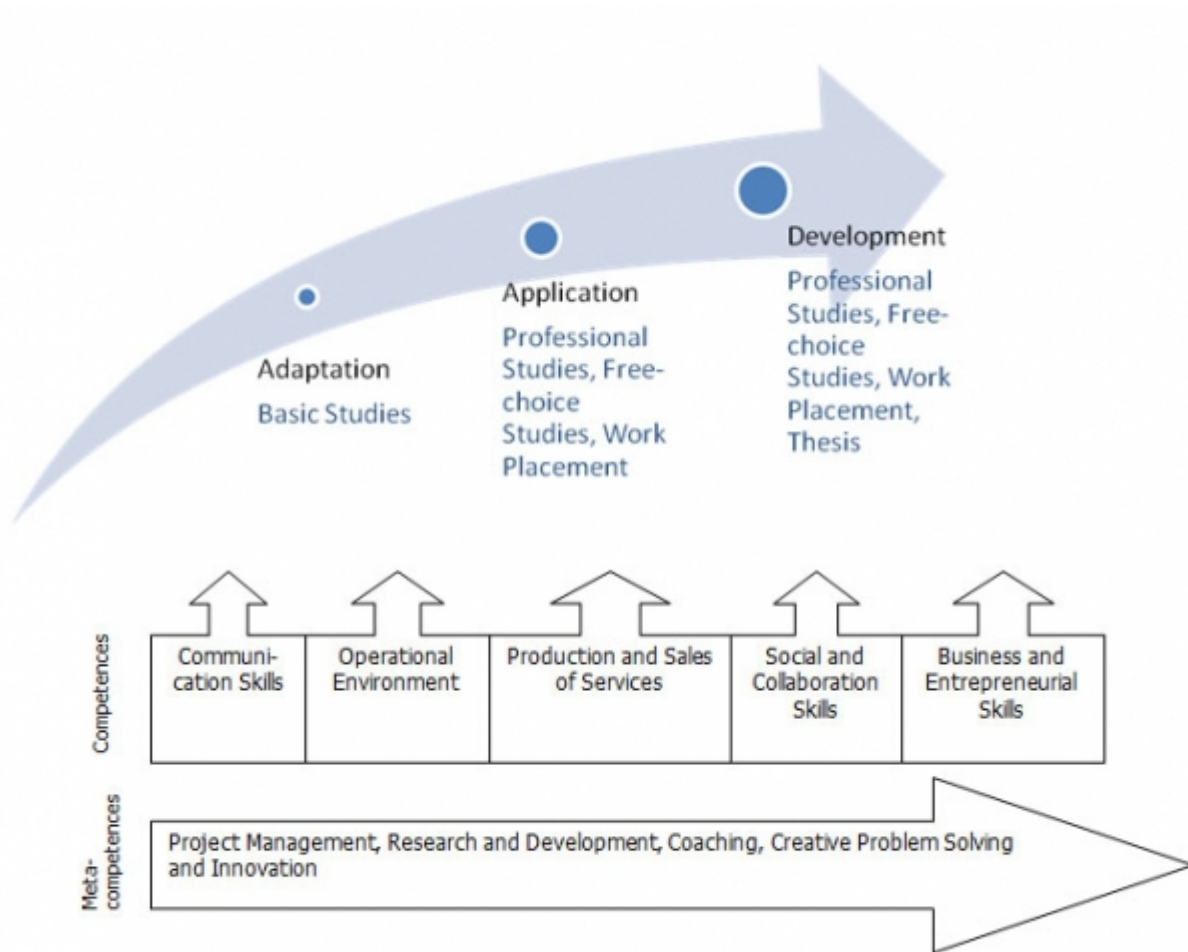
Adaptation
Basic Studies

Application
Professional Studies, Free-choice Studies, Work Placement

Development
Professional Studies, Free-choice Studies, Work Placement, Thesis

Competences

Communication Skills

Operational Environment

Production and Sales of Services

Social and Collaboration Skills

Business and Entrepreneurial Skills

Meta-competences

Project Management, Research and Development, Coaching, Creative Problem Solving and Innovation